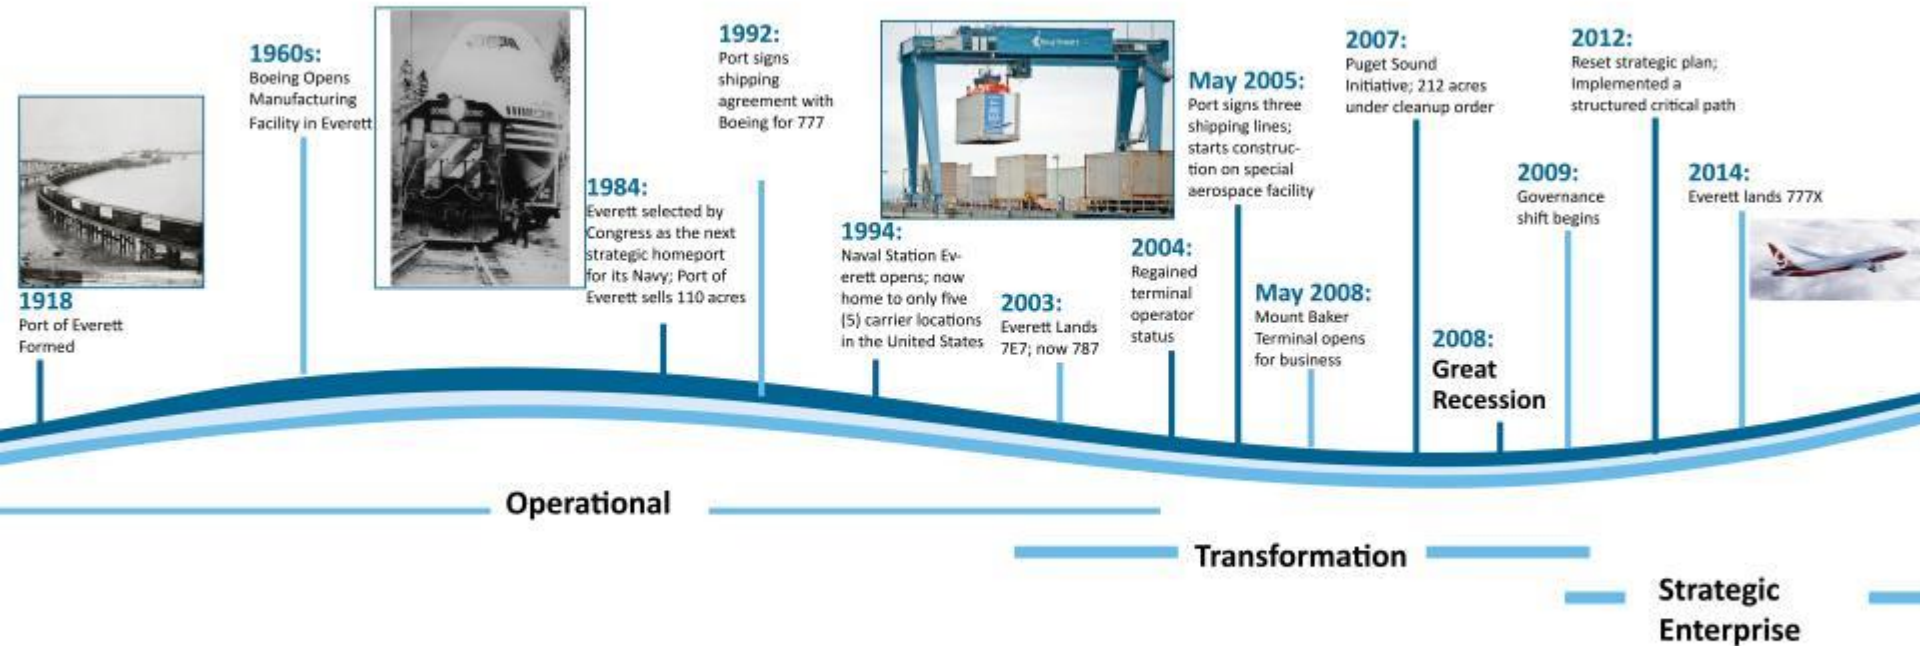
1918
Port of Everett Formed

1960s:
Boeing Opens Manufacturing Facility in Everett

1984:
Everett selected by Congress as the next strategic homeport for its Navy; Port of Everett sells 110 acres

1992:
Port signs shipping agreement with Boeing for 777

1994:
Naval Station Everett opens; now home to only five (5) carrier locations in the United States

2003:
Everett Lands 7E7; now 787

2004:
Regained terminal operator status

May 2005:
Port signs three shipping lines; starts construction on special aerospace facility

May 2008:
Mount Baker Terminal opens for business

2007:
Puget Sound Initiative; 212 acres under cleanup order

2008:
Great Recession

2009:
Governance shift begins

2012:
Reset strategic plan; Implemented a structured critical path

2014:
Everett lands 777X

Operational

Transformation

Strategic Enterprise